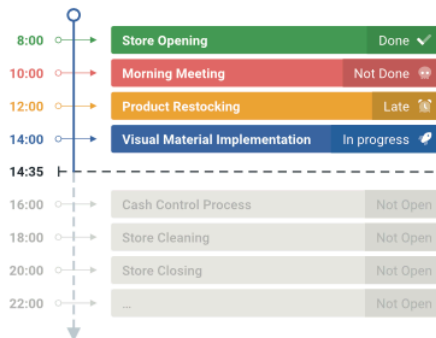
| | | |
|---|---|---|
| 8:00 | Store Opening | Done |
| 10:00 | Morning Meeting | Not Done |
| 12:00 | Product Restocking | Late |
| 14:00 | Visual Material Implementation | In progress |
| 14:35 | | |
| 16:00 | Cash Control Process | Not Open |
| 18:00 | Store Cleaning | Not Open |
| 20:00 | Store Closing | Not Open |
| 22:00 | ... | Not Open |